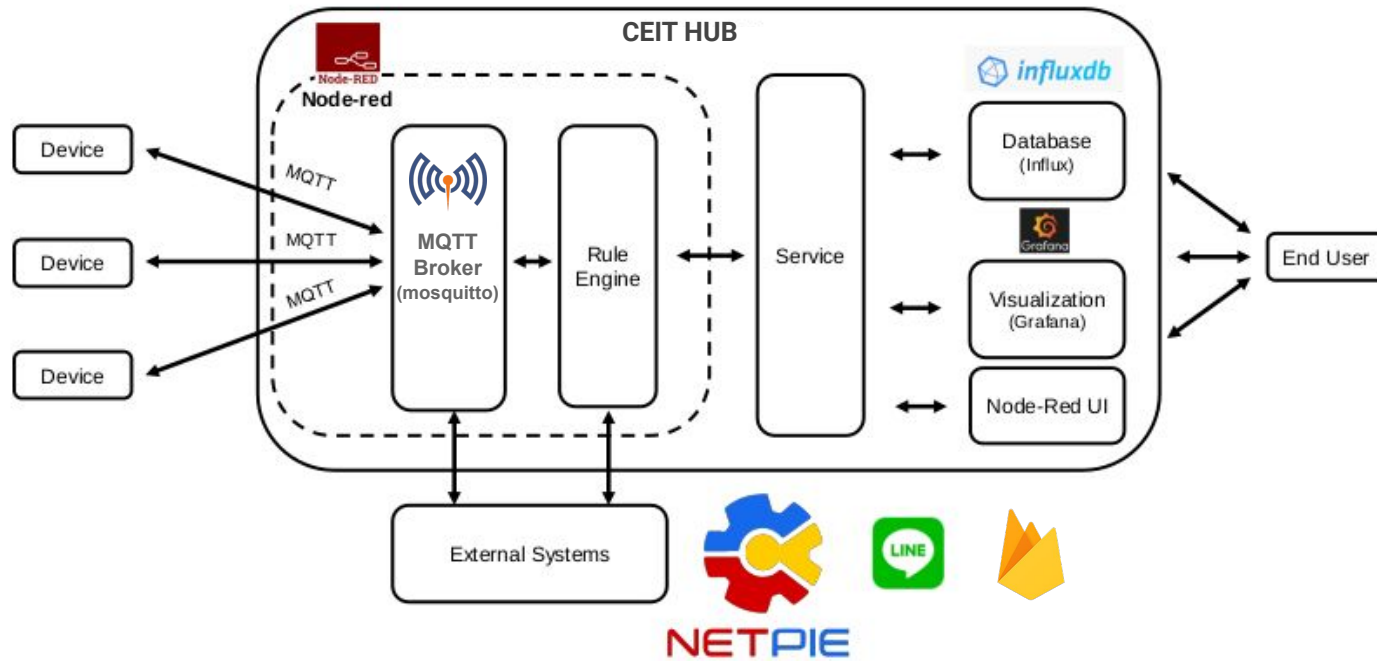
CEIT HUB

Node-RED
Node-red

Device

Device

Device

MQTT

MQTT

MQTT

MQTT Broker (mosquitto)

Rule Engine

Service

influxdb

Database (Influx)

Grafana

Visualization (Grafana)

Node-Red UI

End User

External Systems

LINE

NETPIE